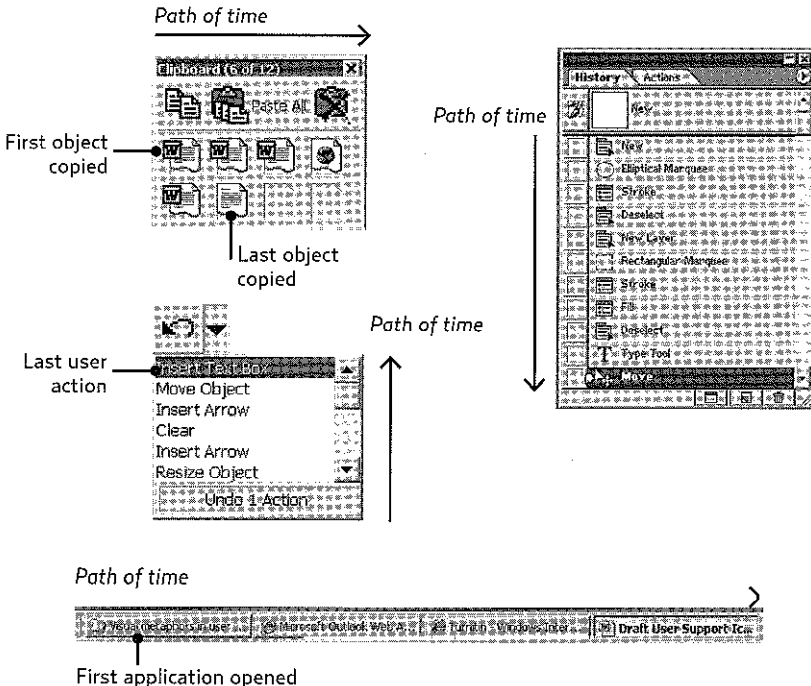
Path of time

Clipboard (6 of 12)

Paste All

First object copied

Last object copied

Path of time

History Actions

New

New

Elliptical Marquee

Stroke

Deselect

New Layer

Rectangular Marquee

Stroke

Fill

Deselect

Type Tool

Move

Path of time

Last user action

Insert Text Box

Move Object

Insert Arrow

Clear

Insert Arrow

Resize Object

Undo 1 Action

Path of time

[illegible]

Microsoft Outlook Web A...

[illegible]

Draft User Support Ic...

First application opened